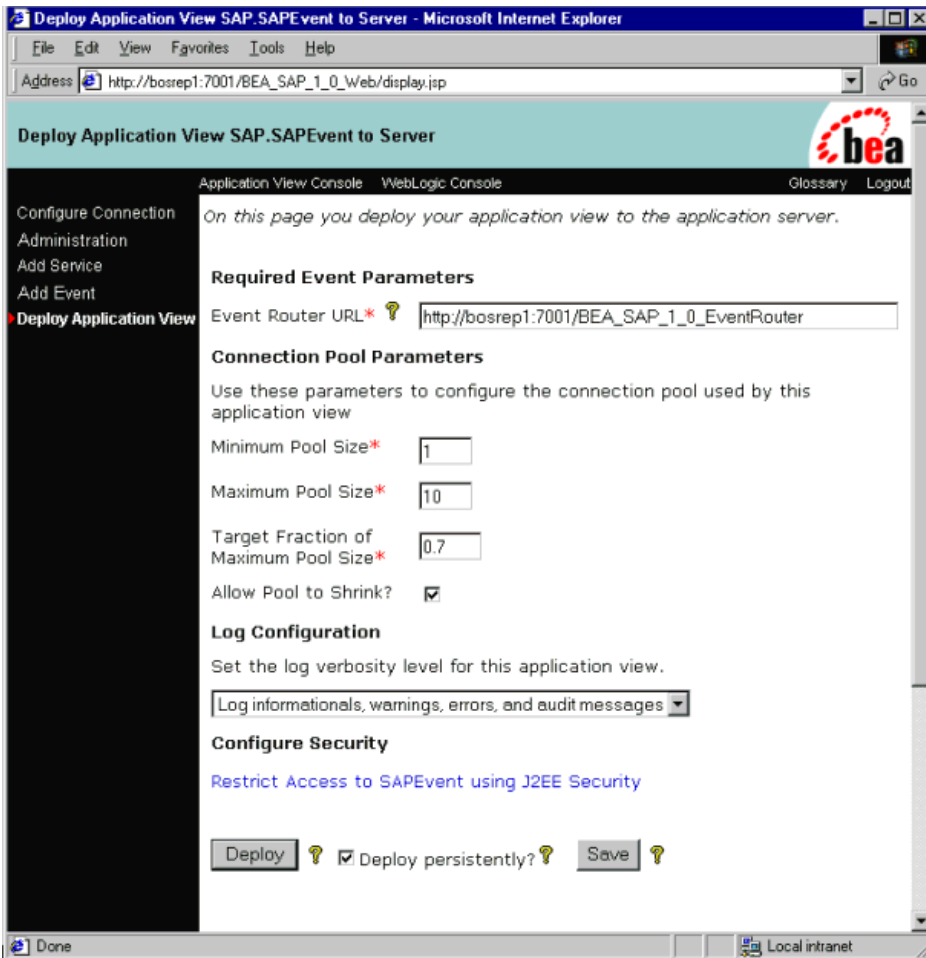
Deploy Application View SAP.SAPEvent to Server - Microsoft Internet Explorer

File Edit View Favorites Tools Help

Address http://bosrep1:7001/BEA_SAP_1_0_Web/display.jsp Go

Deploy Application View SAP.SAPEvent to Server

bea

Application View Console WebLogic Console Glossary Logout

Configure Connection
Administration
Add Service
Add Event
Deploy Application View

On this page you deploy your application view to the application server.

Required Event Parameters

Event Router URL* http://bosrep1:7001/BEA_SAP_1_0_EventRouter

Connection Pool Parameters

Use these parameters to configure the connection pool used by this application view

Minimum Pool Size* 1

Maximum Pool Size* 10

Target Fraction of Maximum Pool Size* 0.7

Allow Pool to Shrink?

Log Configuration

Set the log verbosity level for this application view.

Log informationals, warnings, errors, and audit messages

Configure Security

Restrict Access to SAPEvent using J2EE Security

Deploy Deploy persistently? Save

Done Local intranet